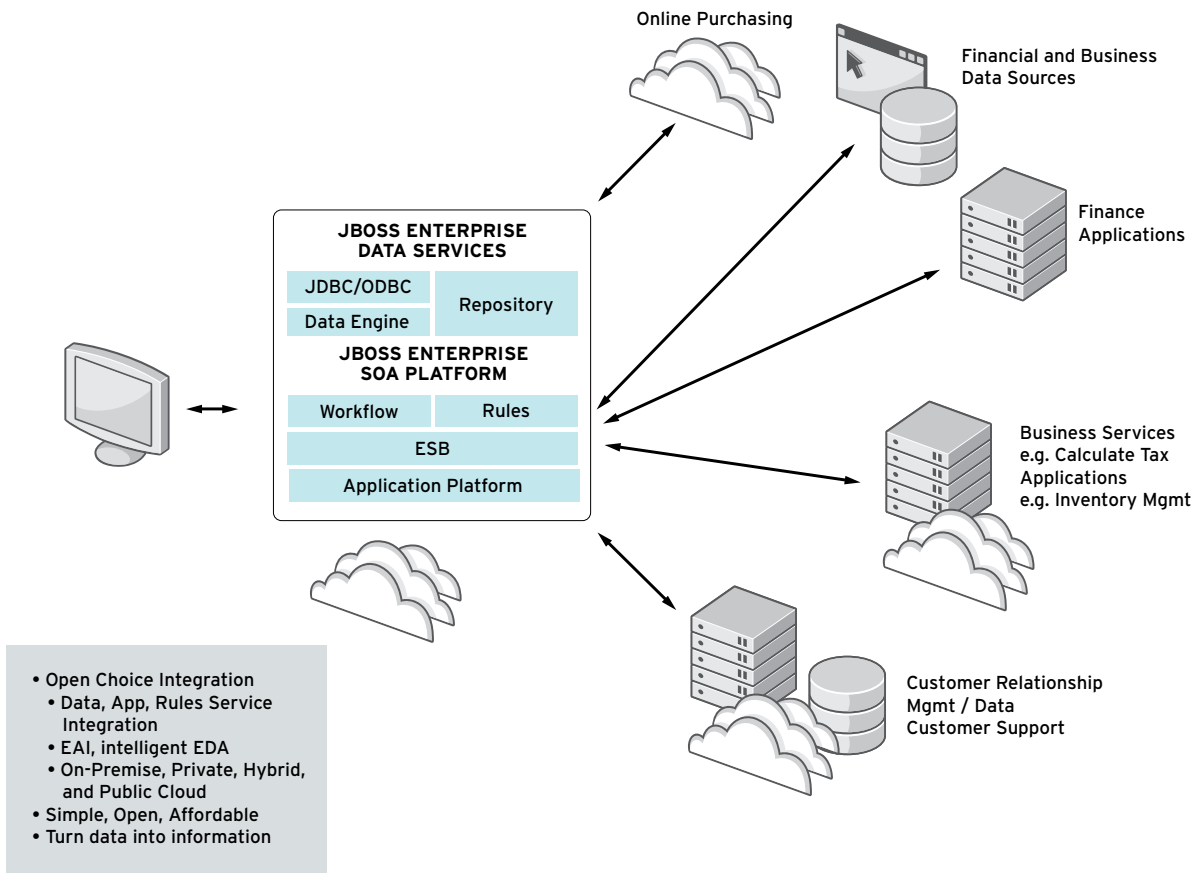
Online Purchasing

Financial and Business Data Sources

Finance Applications

JBOSS ENTERPRISE DATA SERVICES

| JDBC/ODBC | Repository |
|---|---|
| Data Engine | |

JBOSS ENTERPRISE SOA PLATFORM

| Workflow | Rules |
|---|---|
| ESB | |
| Application Platform | |

Business Services
e.g. Calculate Tax
Applications
e.g. Inventory Mgmt

Customer Relationship
Mgmt / Data
Customer Support

• Open Choice Integration
• Data, App, Rules Service Integration
• EAI, intelligent EDA
• On-Premise, Private, Hybrid, and Public Cloud
• Simple, Open, Affordable
• Turn data into information